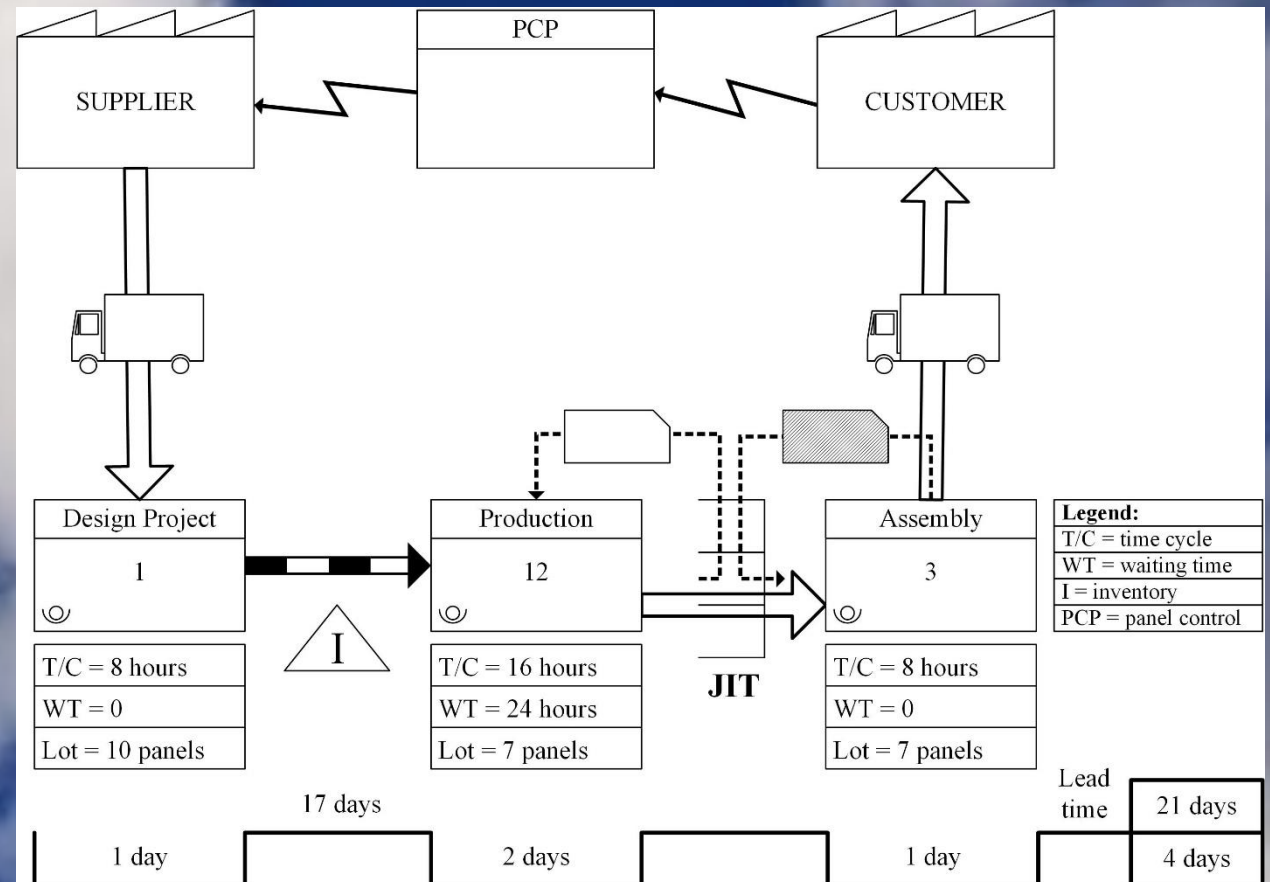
PCP

SUPPLIER

CUSTOMER

Design Project

1

Production

12

Assembly

3

| Legend: |
|---|
| T/C = time cycle |
| WT = waiting time |
| I = inventory |
| PCP = panel control |

I

JIT

| T/C = 8 hours |
|---|
| WT = 0 |
| Lot = 10 panels |

| T/C = 16 hours |
|---|
| WT = 24 hours |
| Lot = 7 panels |

| T/C = 8 hours |
|---|
| WT = 0 |
| Lot = 7 panels |

17 days

1 day

2 days

1 day

Lead time

21 days

4 days